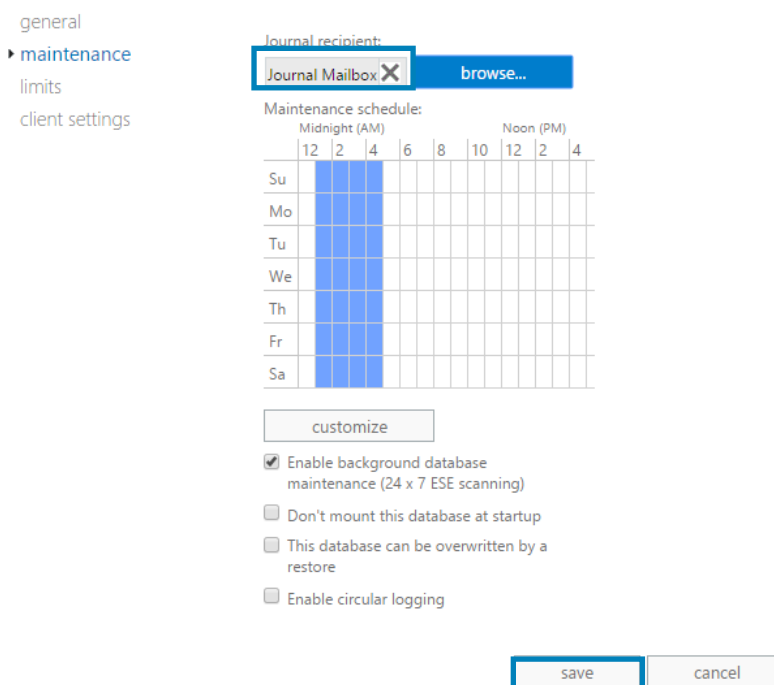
general
maintenance
limits
client settings

Journal recipient:
Journal Mailbox ✕ browse...

Maintenance schedule:
Midnight (AM) Noon (PM)

| | 12 | 2 | 4 | 6 | 8 | 10 | 12 | 2 | 4 |
|---|---|---|---|---|---|---|---|---|---|
| Su | | | | | | | | | |
| Mo | | | | | | | | | |
| Tu | | | | | | | | | |
| We | | | | | | | | | |
| Th | | | | | | | | | |
| Fr | | | | | | | | | |
| Sa | | | | | | | | | |

customize

Enable background database maintenance (24 x 7 ESE scanning)

Don't mount this database at startup

This database can be overwritten by a restore

Enable circular logging

save cancel